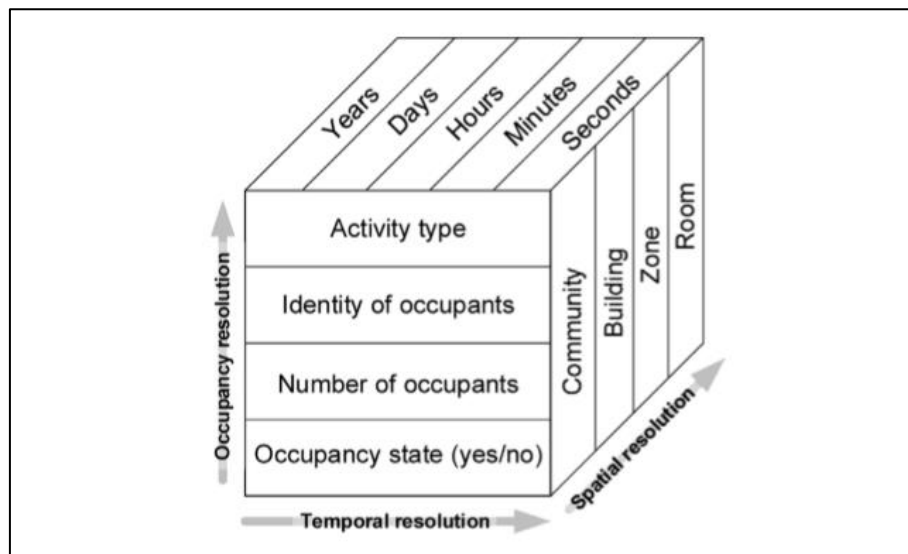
Years
Days
Hours
Minutes
Seconds

Activity type
Identity of occupants
Number of occupants
Occupancy state (yes/no)

Community
Building
Zone
Room

Occupancy resolution
Temporal resolution
Spatial resolution